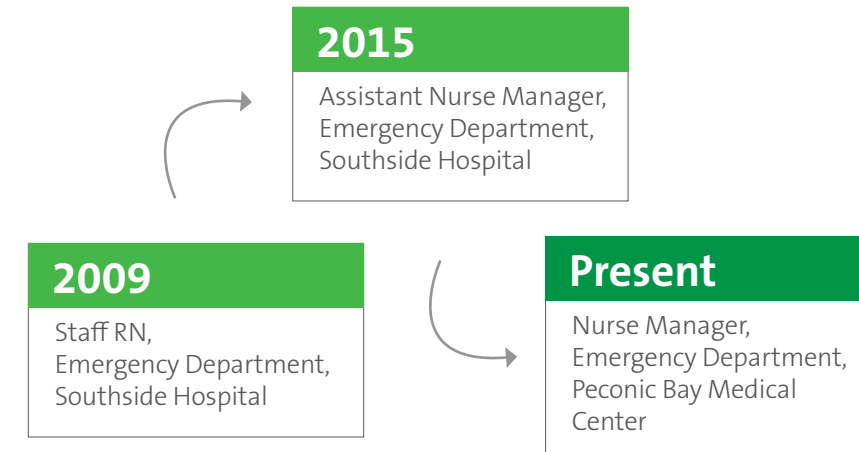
2015

Assistant Nurse Manager, Emergency Department, Southside Hospital

2009

Staff RN, Emergency Department, Southside Hospital

Present

Nurse Manager, Emergency Department, Peconic Bay Medical Center